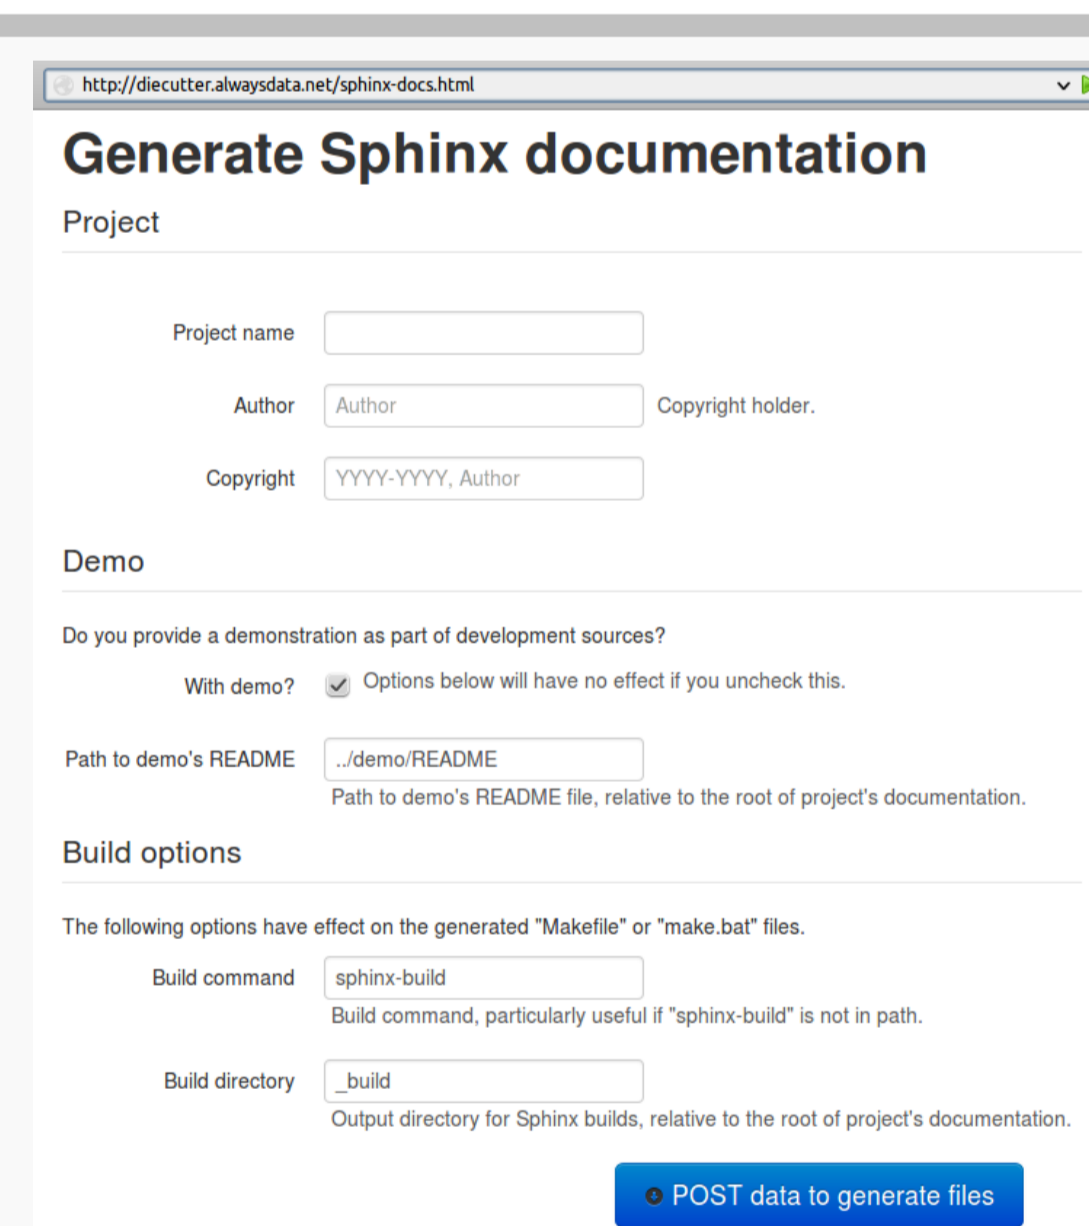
http://diecutter.alwaysdata.net/sphinx-docs.html

# Generate Sphinx documentation

Project

Project name

Author Author Copyright holder.

Copyright YYYY-YYYY, Author

Demo

Do you provide a demonstration as part of development sources?

With demo? Options below will have no effect if you uncheck this.

Path to demo's README ../demo/README
Path to demo's README file, relative to the root of project's documentation.

Build options

The following options have effect on the generated "Makefile" or "make.bat" files.

Build command sphinx-build
Build command, particularly useful if "sphinx-build" is not in path.

Build directory _build
Output directory for Sphinx builds, relative to the root of project's documentation.

POST data to generate files